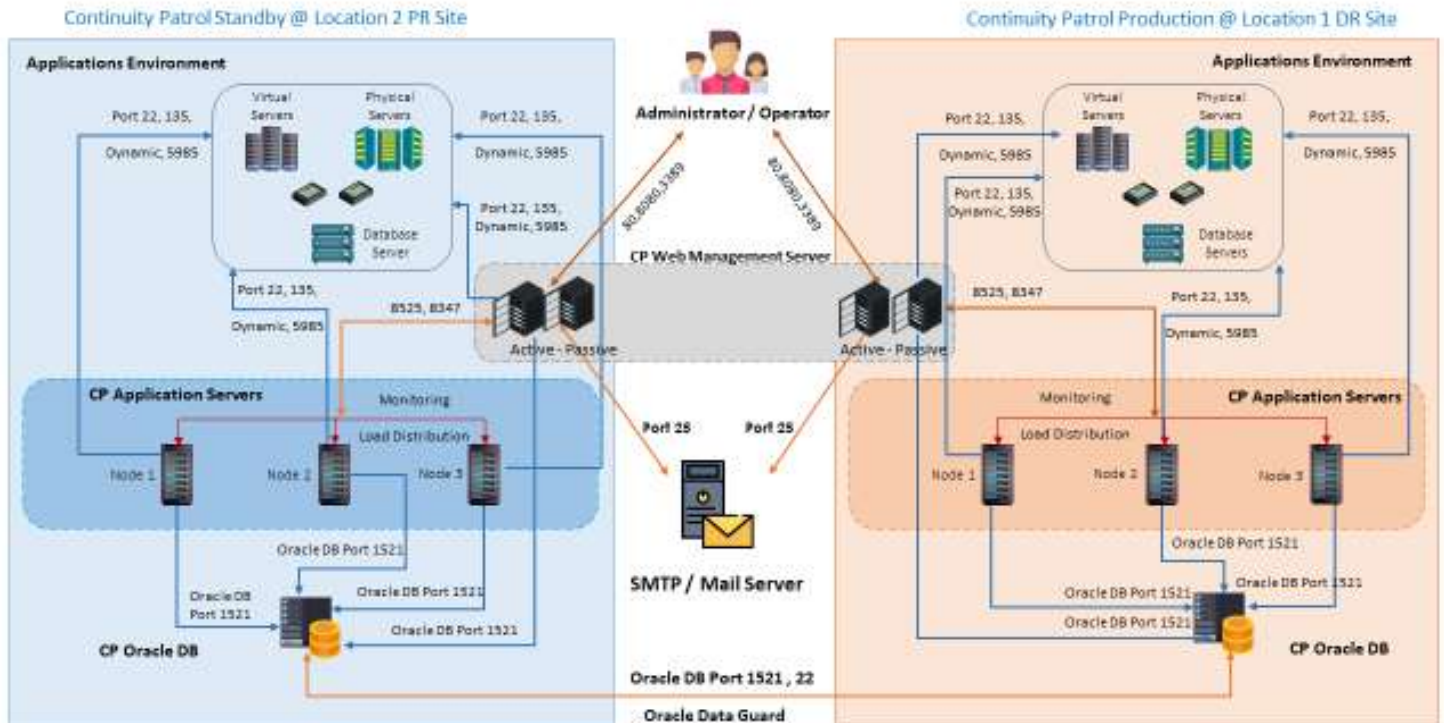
Continuity Patrol Standby @ Location 2 PR Site

Continuity Patrol Production @ Location 1 DR Site

Applications Environment

Virtual Servers

Physical Servers

Database Server

Port 22, 135, Dynamic, 5985

Port 22, 135, Dynamic, 5985

Port 22, 135, Dynamic, 5985

Port 22, 135, Dynamic, 5985

Administrator / Operator

80,8080,3389

80,8080,3389

CP Web Management Server

8525, 8347

Active - Passive

Active - Passive

CP Application Servers

Monitoring

Load Distribution

Node 1

Node 2

Node 3

Port 25

Port 25

Oracle DB Port 1521

Oracle DB Port 1521

Oracle DB Port 1521

Oracle DB Port 1521

CP Oracle DB

SMTP / Mail Server

Oracle DB Port 1521 , 22

Oracle Data Guard

Applications Environment

Virtual Servers

Physical Servers

Port 22, 135, Dynamic, 5985

Port 22, 135, Dynamic, 5985

Port 22, 135, Dynamic, 5985

Database Servers

8525, 8347

Port 22, 135, Dynamic, 5985

Monitoring

CP Application Servers

Load Distribution

Node 1

Node 2

Node 3

Oracle DB Port 1521

Oracle DB Port 1521

Oracle DB Port 1521

Oracle DB Port 1521

CP Oracle DB